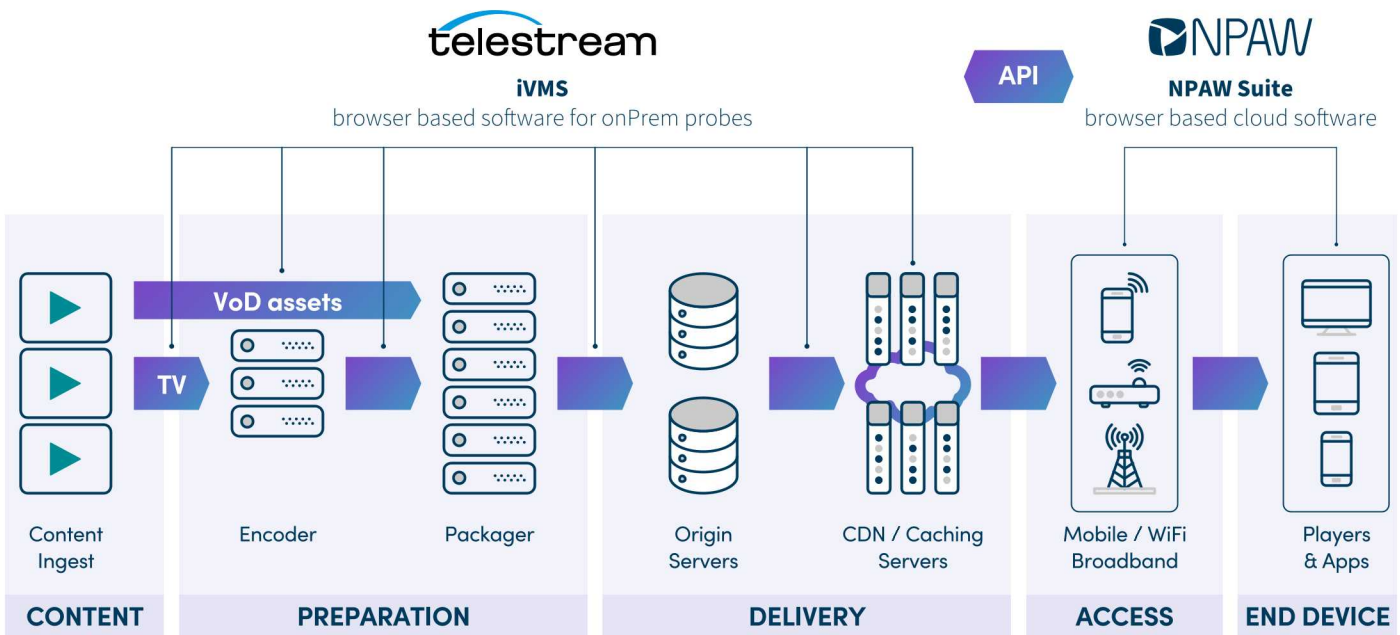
telestream

iVMS
browser based software for onPrem probes

API

NPAW

NPAW Suite
browser based cloud software

VoD assets

TV

Content Ingest

Encoder

Packager

Origin Servers

CDN / Caching Servers

Mobile / WiFi Broadband

Players & Apps

CONTENT

PREPARATION

DELIVERY

ACCESS

END DEVICE